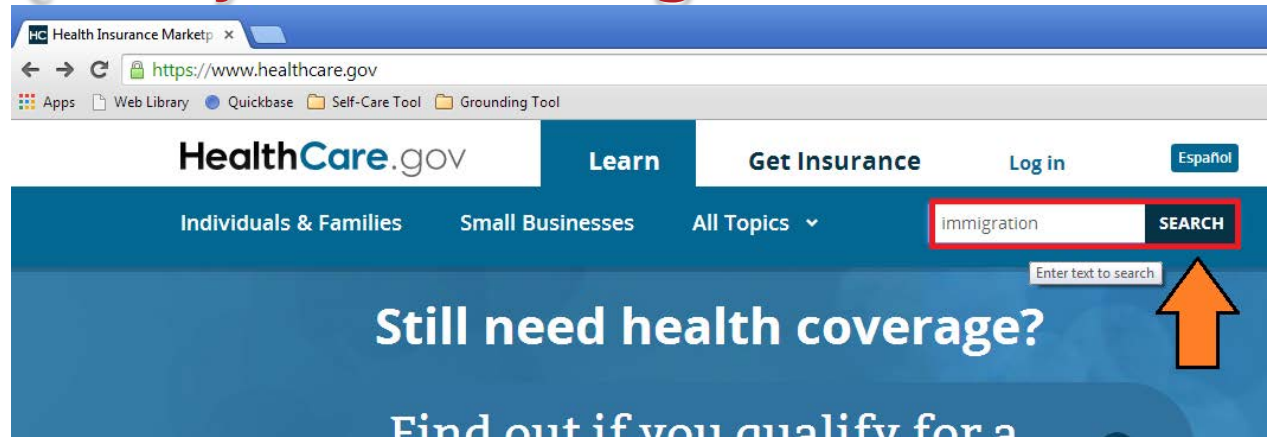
HC Health Insurance Marketp ×

https://www.healthcare.gov

Apps Web Library Quickbase Self-Care Tool Grounding Tool

HealthCare.gov Learn Get Insurance Log in Español

Individuals & Families Small Businesses All Topics immigration SEARCH

Enter text to search

Still need health coverage?

Find out if you qualify for a